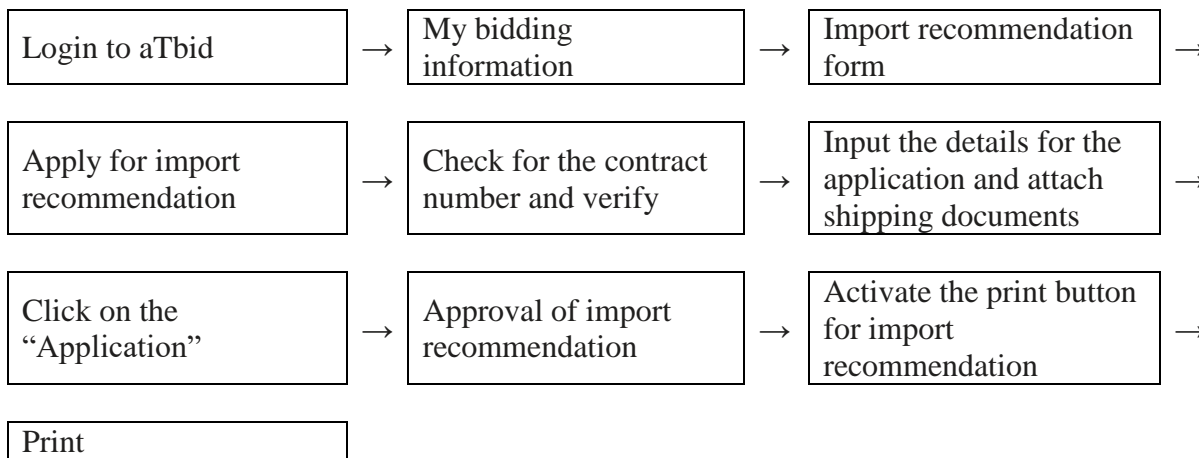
Login to aTbid → My bidding information → Import recommendation form →

Apply for import recommendation → Check for the contract number and verify → Input the details for the application and attach shipping documents →

Click on the "Application" → Approval of import recommendation → Activate the print button for import recommendation →

Print